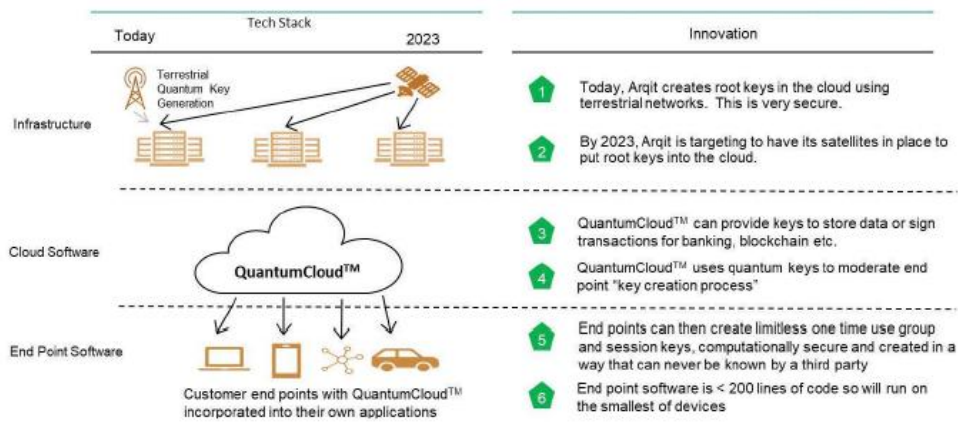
Tech Stack

Today

2023

Innovation

Terrestrial Quantum Key Generation

Infrastructure

1 Today, Arqit creates root keys in the cloud using terrestrial networks. This is very secure.

2 By 2023, Arqit is targeting to have its satellites in place to put root keys into the cloud.

Cloud Software

QuantumCloud™

3 QuantumCloud™ can provide keys to store data or sign transactions for banking, blockchain etc.

4 QuantumCloud™ uses quantum keys to moderate end point "key creation process"

End Point Software

Customer end points with QuantumCloud™ incorporated into their own applications

5 End points can then create limitless one time use group and session keys, computationally secure and created in a way that can never be known by a third party

6 End point software is < 200 lines of code so will run on the smallest of devices